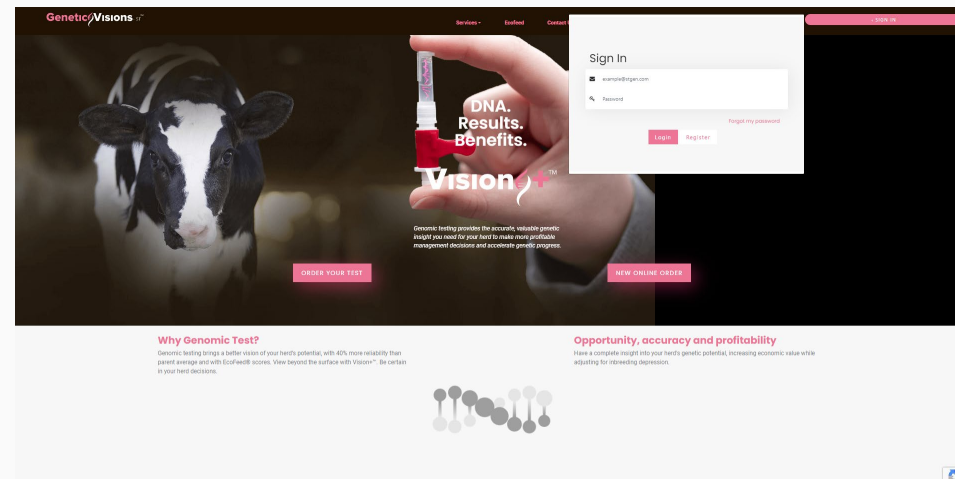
GeneticVisions ST

Services Ecofeed Contact

SIGN IN

Sign In

example@stgen.com

Password

Forgot my password

Login Register

DNA. Results. Benefits.

Vision+™

Genomic testing provides the accurate, valuable genetic insight you need for your herd to make more profitable management decisions and accelerate genetic progress.

ORDER YOUR TEST

NEW ONLINE ORDER

Why Genomic Test?

Genomic testing brings a better vision of your herd's potential, with 40% more reliability than parent average and with EcoFeed® scores. View beyond the surface with Vision+™. Be certain in your herd decisions.

Opportunity, accuracy and profitability

Have a complete insight into your herd's genetic potential, increasing economic value while adjusting for inbreeding depression.